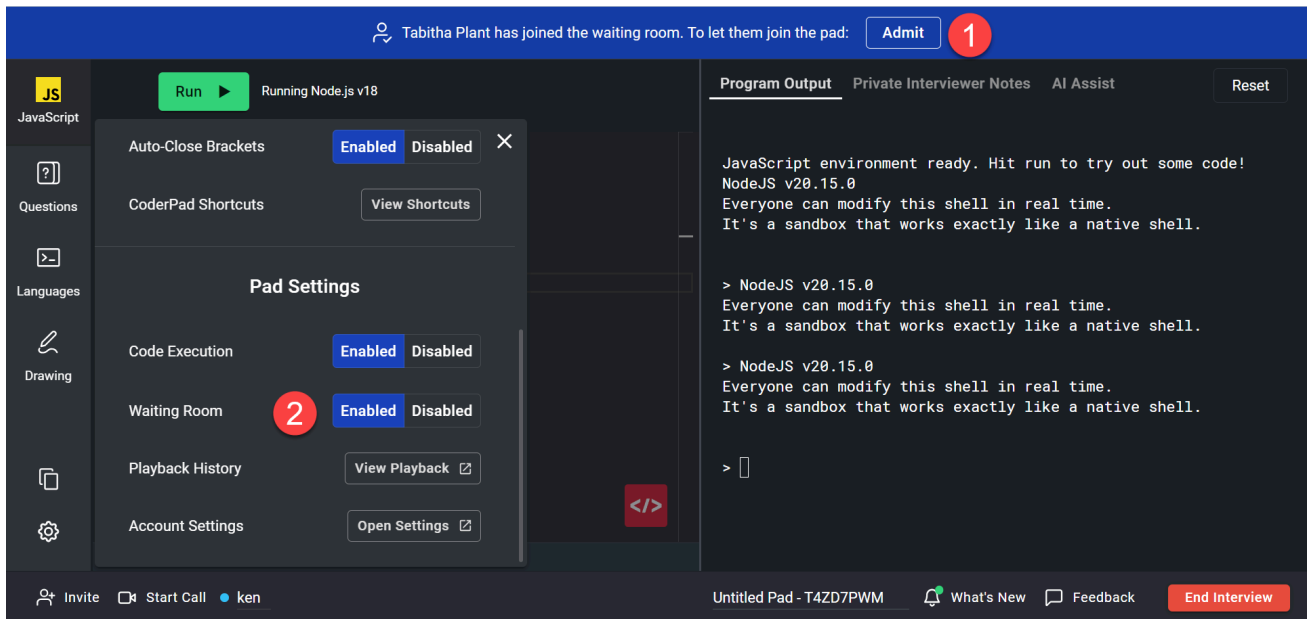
Tabitha Plant has joined the waiting room. To let them join the pad: Admit 1

JS
JavaScript

Questions

Languages

Drawing

Run ▶ Running Node.js v18

Auto-Close Brackets Enabled Disabled ✕

CoderPad Shortcuts View Shortcuts

Pad Settings

Code Execution Enabled Disabled

Waiting Room 2 Enabled Disabled

Playback History View Playback

Account Settings Open Settings

</>

Program Output Private Interviewer Notes AI Assist Reset

JavaScript environment ready. Hit run to try out some code!
NodeJS v20.15.0
Everyone can modify this shell in real time.
It's a sandbox that works exactly like a native shell.

> NodeJS v20.15.0
Everyone can modify this shell in real time.
It's a sandbox that works exactly like a native shell.

> NodeJS v20.15.0
Everyone can modify this shell in real time.
It's a sandbox that works exactly like a native shell.

>

Invite Start Call ken

Untitled Pad - T4ZD7PWM What's New Feedback End Interview